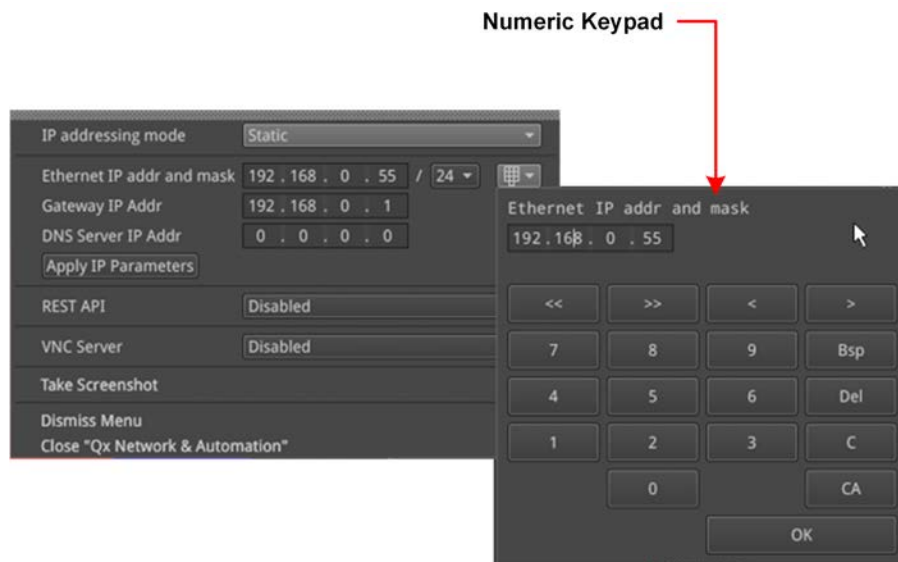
Numeric Keypad

IP addressing mode Static

Ethernet IP addr and mask 192 . 168 . 0 . 55 / 24

Gateway IP Addr 192 . 168 . 0 . 1

DNS Server IP Addr 0 . 0 . 0 . 0

Apply IP Parameters

REST API Disabled

VNC Server Disabled

Take Screenshot

Dismiss Menu

Close "Qx Network & Automation"

Ethernet IP addr and mask

192 . 168 . 0 . 55

| << | >> | < | > |
|---|---|---|---|
| 7 | 8 | 9 | Bsp |
| 4 | 5 | 6 | Del |
| 1 | 2 | 3 | C |
| | 0 | | CA |

OK